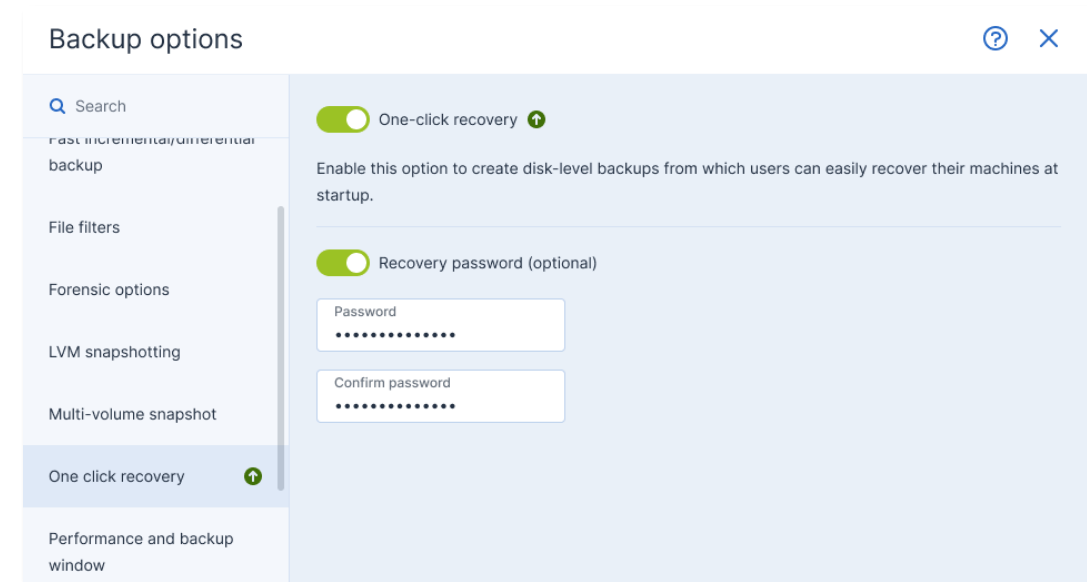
Backup options

Search

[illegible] backup

File filters

Forensic options

LVM snapshotting

Multi-volume snapshot

One click recovery

Performance and backup window

One-click recovery

Enable this option to create disk-level backups from which users can easily recover their machines at startup.

Recovery password (optional)

Password
••••••••••••••

Confirm password
••••••••••••••